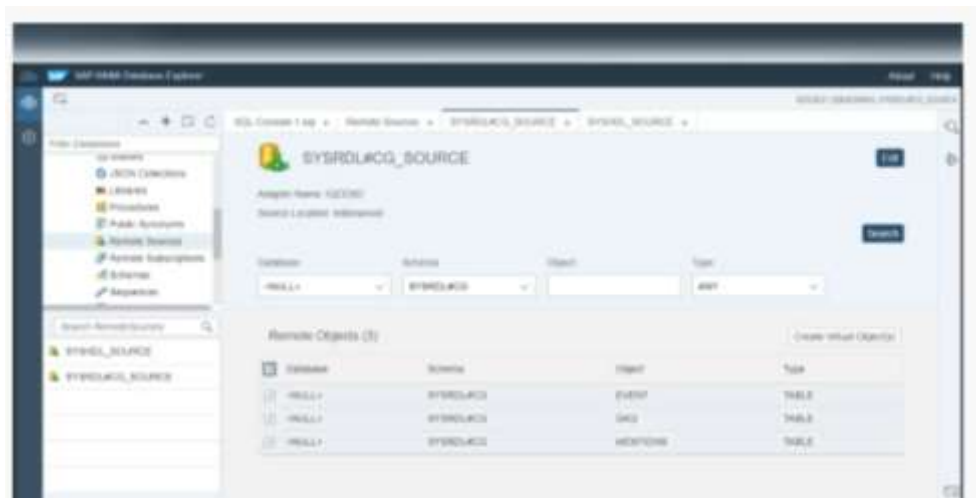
SAP HANA Database Explorer

About Help

SQL Console 1.sql | Remote Sources | SYSRDL#CG_SOURCE | SYSRDL_SOURCE

Filter Containers

JSON Collections
Libraries
Procedures
Public Synonyms
Remote Sources
Remote Subscriptions
Schemas
Sequences

Search Remote Sources

SYSRDL_SOURCE
SYSRDL#CG_SOURCE

SYSRDL#CG_SOURCE

Edit

Adapter Name: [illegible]
Source Location: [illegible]

Search

Database | Schema | Object | Type
<NULL> | SYSRDL#CG | | ANY

Remote Objects (3)

Create Virtual Object(s)

| Database | Schema | Object | Type |
|---|---|---|---|
| <NULL> | SYSRDL#CG | EVENT | TABLE |
| <NULL> | SYSRDL#CG | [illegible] | TABLE |
| <NULL> | SYSRDL#CG | MENTIONS | TABLE |